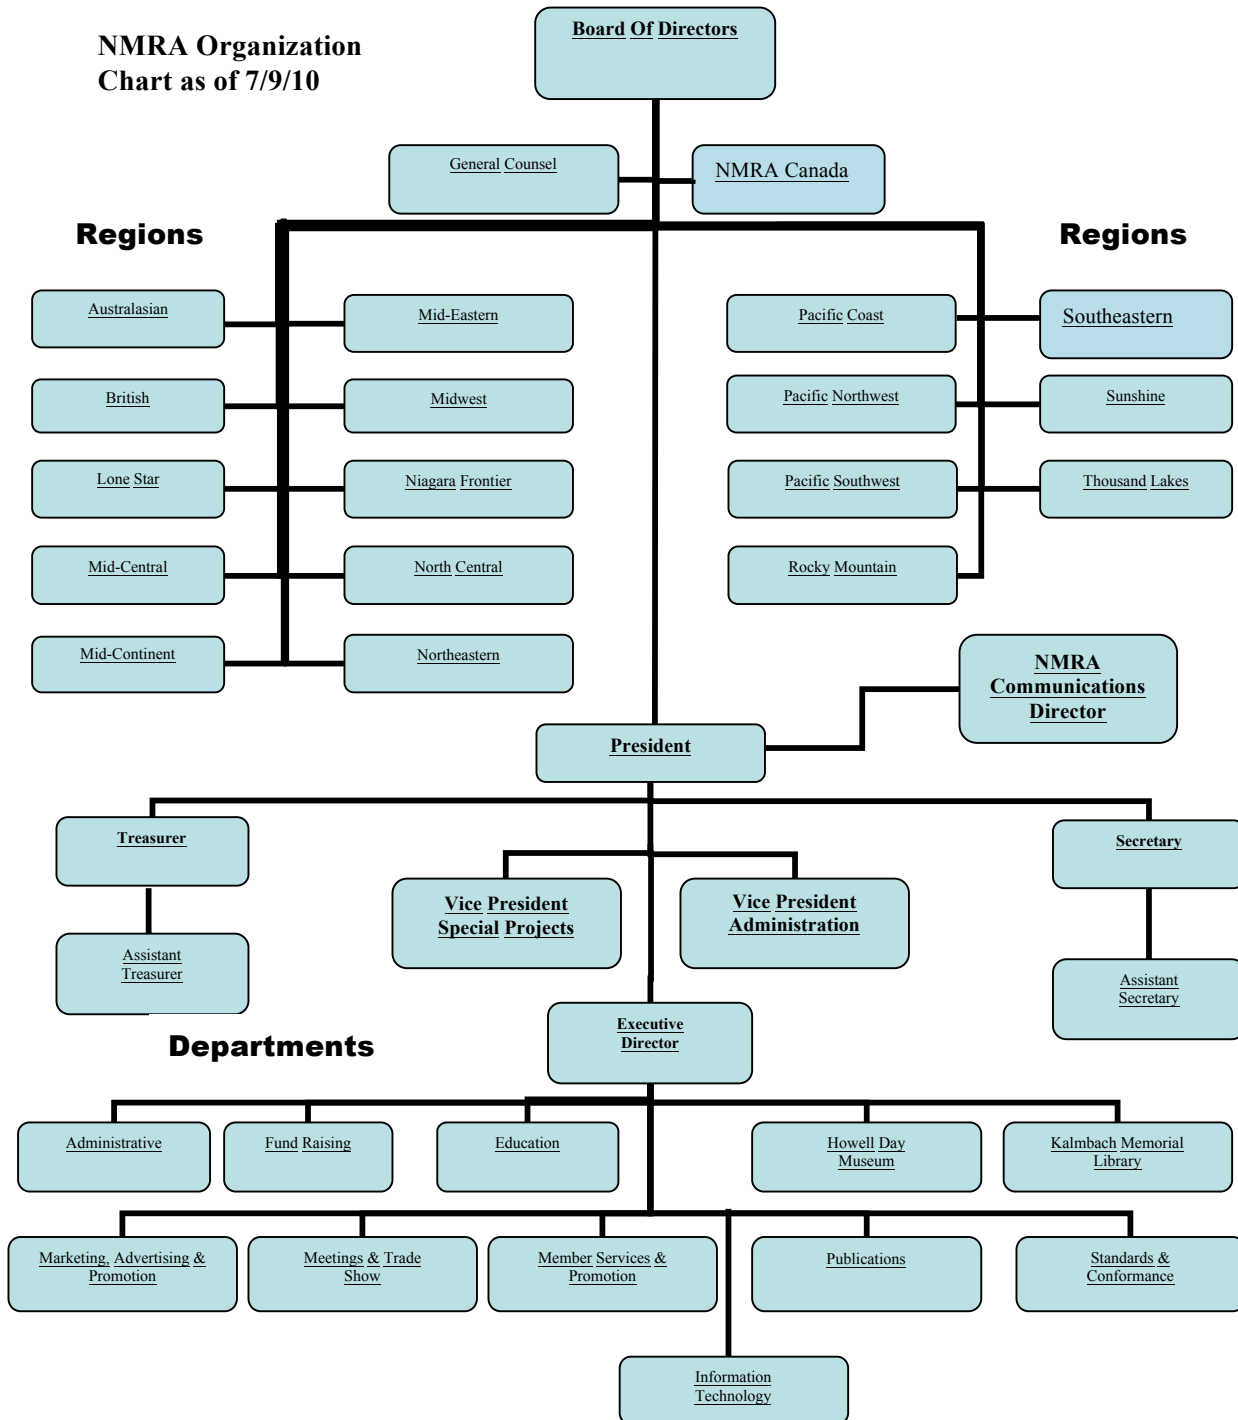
NMRA Organization Chart as of 7/9/10

Board Of Directors

General Counsel

NMRA Canada

Regions

Regions

Australasian

Mid-Eastern

British

Midwest

Lone Star

Niagara Frontier

Mid-Central

North Central

Mid-Continent

Northeastern

Pacific Coast

Southeastern

Pacific Northwest

Sunshine

Pacific Southwest

Thousand Lakes

Rocky Mountain

NMRA Communications Director

President

Treasurer

Secretary

Vice President Special Projects

Vice President Administration

Assistant Treasurer

Assistant Secretary

Departments

Executive Director

Administrative

Fund Raising

Education

Howell Day Museum

Kalmbach Memorial Library

Marketing, Advertising & Promotion

Meetings & Trade Show

Member Services & Promotion

Publications

Standards & Conformance

Information Technology